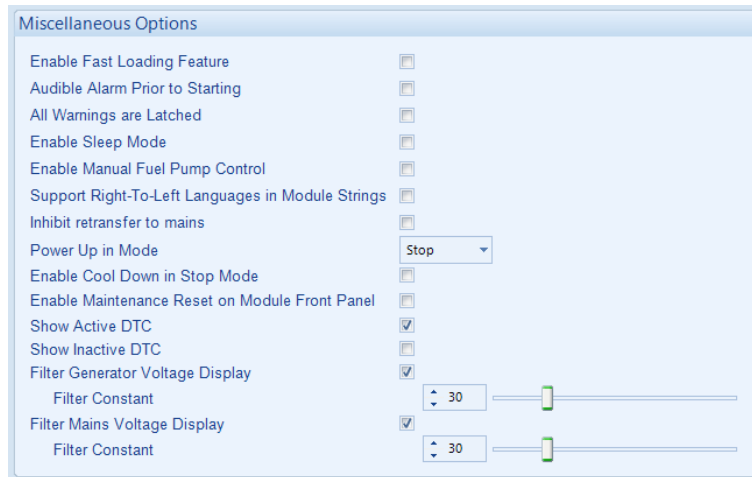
Miscellaneous Options

Enable Fast Loading Feature

Audible Alarm Prior to Starting

All Warnings are Latched

Enable Sleep Mode

Enable Manual Fuel Pump Control

Support Right-To-Left Languages in Module Strings

Inhibit retransfer to mains

Power Up in Mode Stop

Enable Cool Down in Stop Mode

Enable Maintenance Reset on Module Front Panel

Show Active DTC

Show Inactive DTC

Filter Generator Voltage Display

Filter Constant 30

Filter Mains Voltage Display

Filter Constant 30